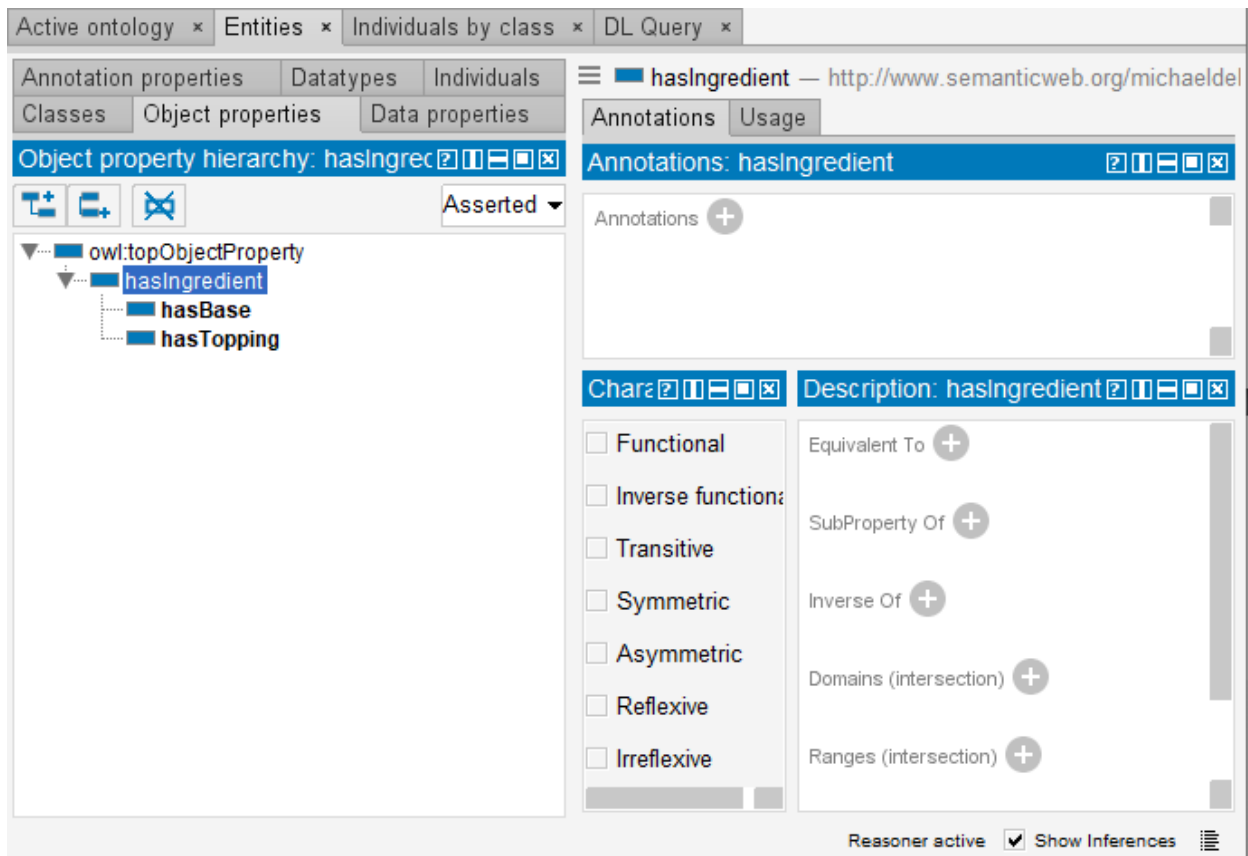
Active ontology × Entities × Individuals by class × DL Query ×

Annotation properties | Datatypes | Individuals
Classes | Object properties | Data properties

Object property hierarchy: hasIngrec

Asserted

owl:topObjectProperty
hasIngredient
hasBase
hasTopping

hasIngredient — http://www.semanticweb.org/michaeldel

Annotations | Usage

Annotations: hasIngredient

Annotations

Chara

Functional
Inverse functiona
Transitive
Symmetric
Asymmetric
Reflexive
Irreflexive

Description: hasIngredient

Equivalent To
SubProperty Of
Inverse Of
Domains (intersection)
Ranges (intersection)

Reasoner active ✔ Show Inferences